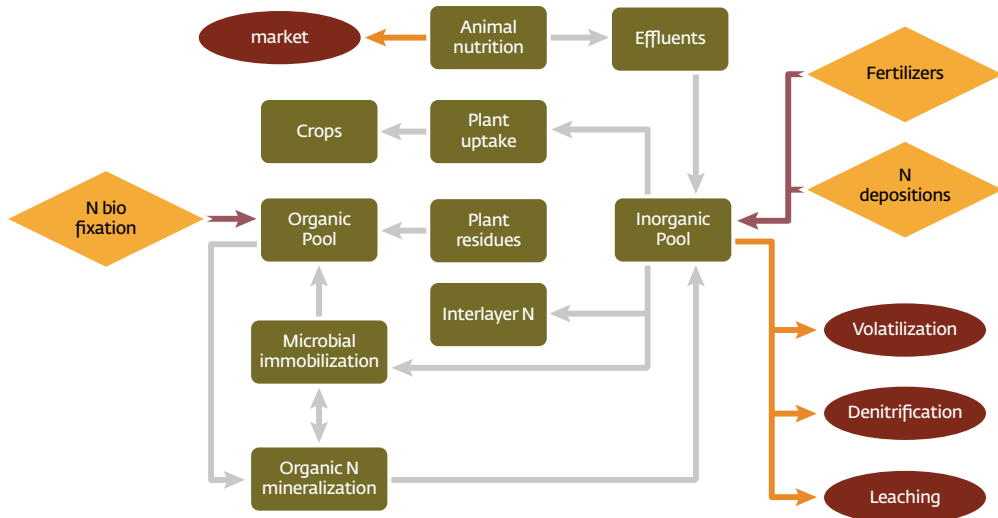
market

Animal nutrition

Effluents

Fertilizers

Crops

Plant uptake

N depositions

N bio fixation

Organic Pool

Plant residues

Inorganic Pool

Interlayer N

Volatilization

Microbial immobilization

Denitrification

Organic N mineralization

Leaching